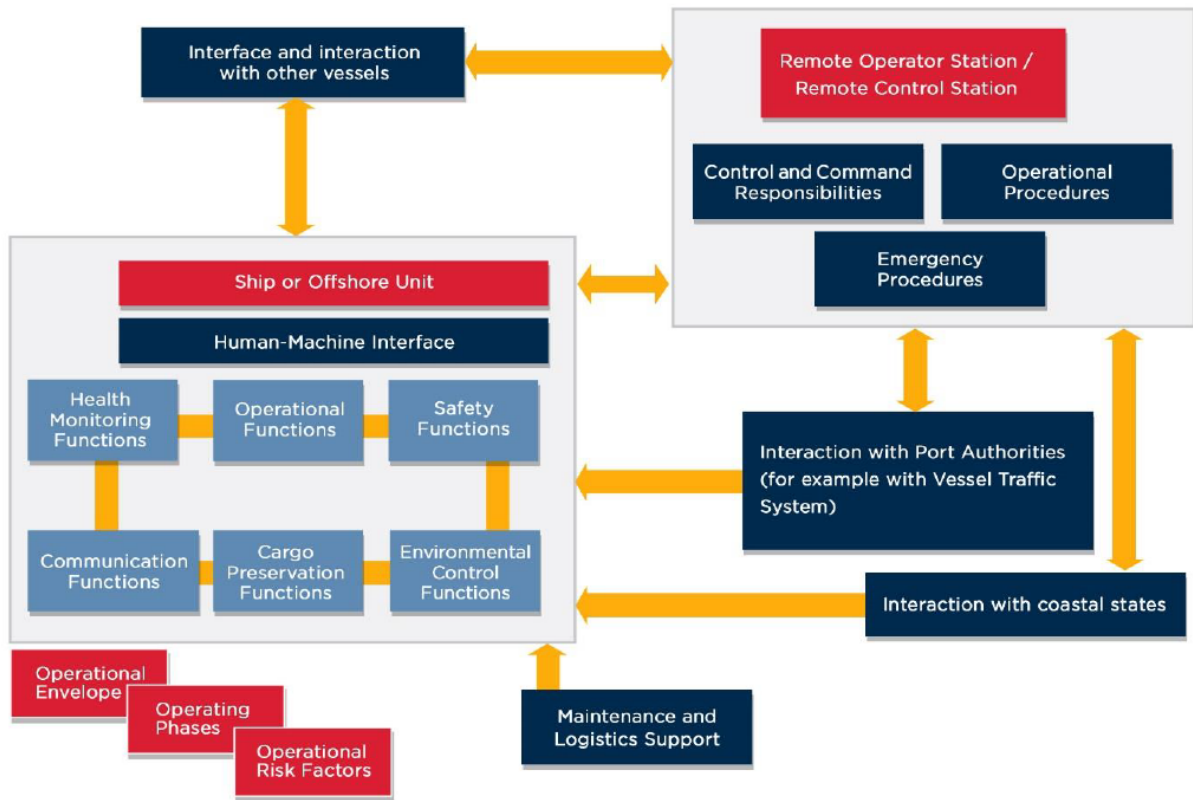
Interface and interaction with other vessels

Remote Operator Station / Remote Control Station

Control and Command Responsibilities

Operational Procedures

Emergency Procedures

Ship or Offshore Unit

Human-Machine Interface

Health Monitoring Functions

Operational Functions

Safety Functions

Communication Functions

Cargo Preservation Functions

Environmental Control Functions

Interaction with Port Authorities (for example with Vessel Traffic System)

Interaction with coastal states

Operational Envelope

Operating Phases

Operational Risk Factors

Maintenance and Logistics Support